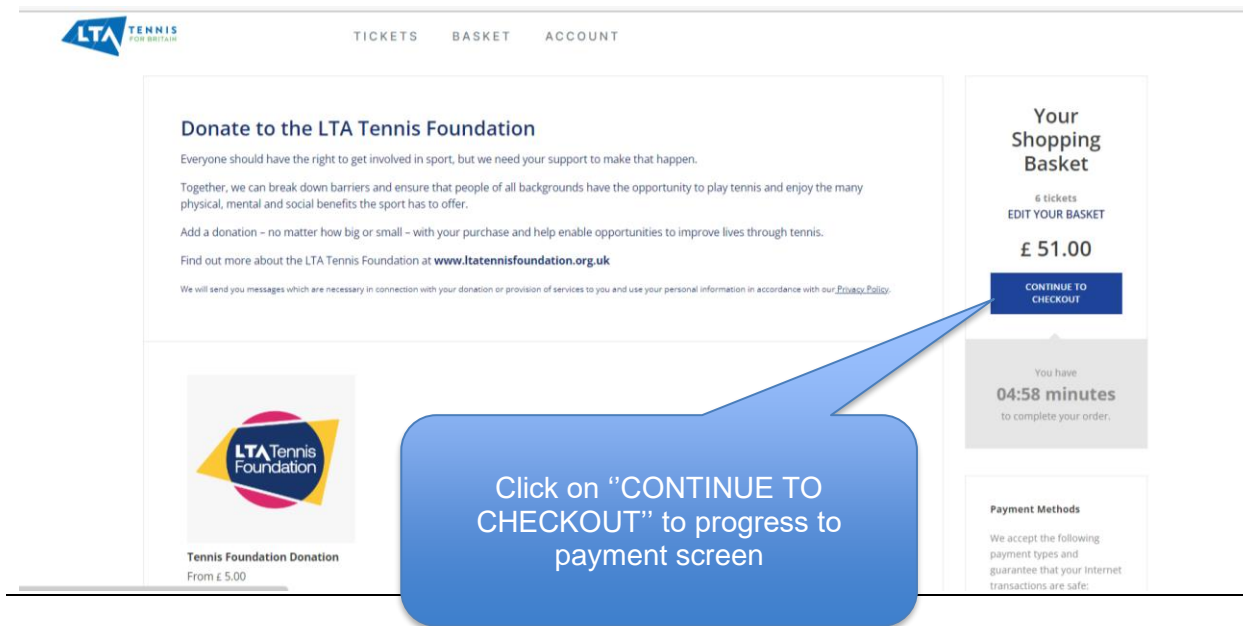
LTA TENNIS FOR BRITAIN

TICKETS BASKET ACCOUNT

Donate to the LTA Tennis Foundation

Everyone should have the right to get involved in sport, but we need your support to make that happen.

Together, we can break down barriers and ensure that people of all backgrounds have the opportunity to play tennis and enjoy the many physical, mental and social benefits the sport has to offer.

Add a donation – no matter how big or small – with your purchase and help enable opportunities to improve lives through tennis.

Find out more about the LTA Tennis Foundation at www.ltatennisfoundation.org.uk

We will send you messages which are necessary in connection with your donation or provision of services to you and use your personal information in accordance with our Privacy Policy.

LTA Tennis Foundation

Tennis Foundation Donation
From £ 5.00

Your Shopping Basket

6 tickets
EDIT YOUR BASKET

£ 51.00

CONTINUE TO CHECKOUT

You have
04:58 minutes
to complete your order.

Click on ''CONTINUE TO CHECKOUT'' to progress to payment screen

Payment Methods

We accept the following payment types and guarantee that your Internet transactions are safe: